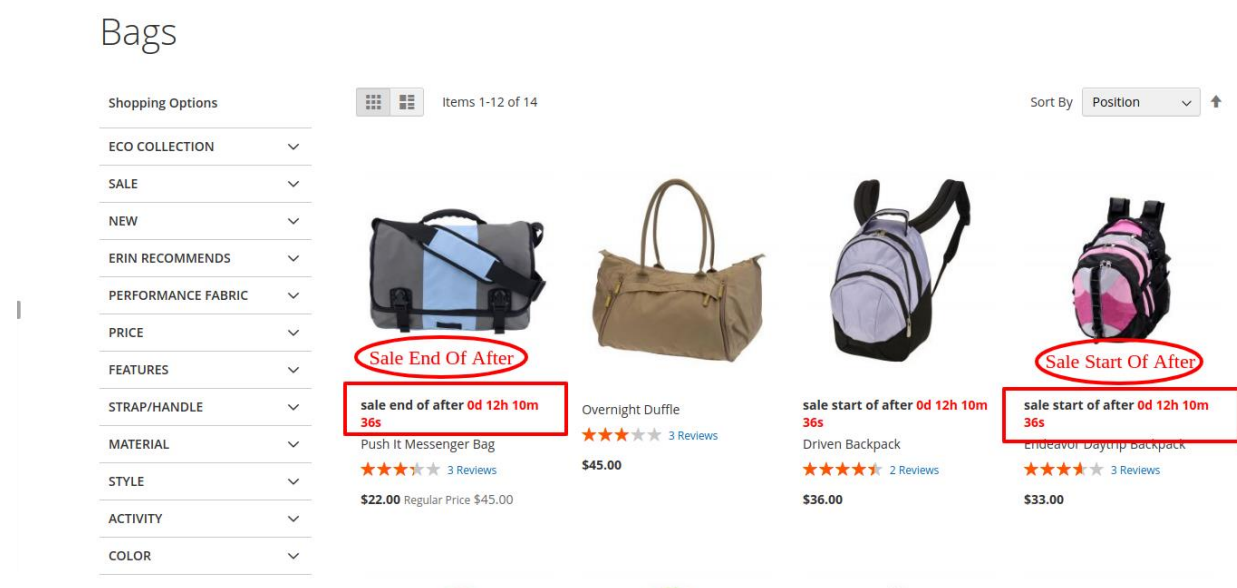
Bags

Shopping Options

ECO COLLECTION

SALE

NEW

ERIN RECOMMENDS

PERFORMANCE FABRIC

PRICE

FEATURES

STRAP/HANDLE

MATERIAL

STYLE

ACTIVITY

COLOR

Items 1-12 of 14

Sort By Position

Sale End Of After

sale end of after 0d 12h 10m 36s
Push It Messenger Bag
3 Reviews
$22.00 Regular Price $45.00

Overnight Duffle
3 Reviews
$45.00

sale start of after 0d 12h 10m 36s
Driven Backpack
2 Reviews
$36.00

Sale Start Of After

sale start of after 0d 12h 10m 36s
Endeavor Daytrip Backpack
3 Reviews
$33.00